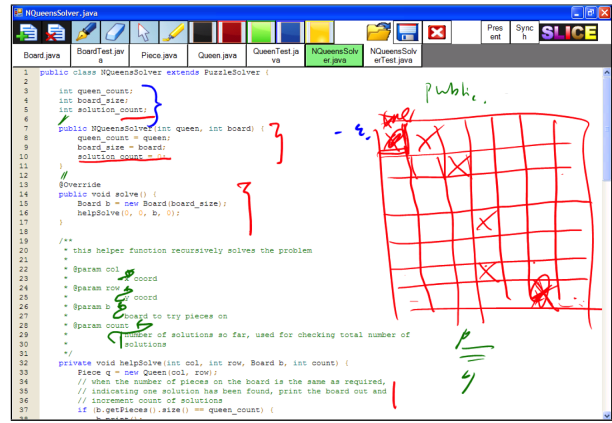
NQueensSolver.java

Pres ent | Sync h | SLICE

Board.java | BoardTest.java | Piece.java | Queen.java | QueenTest.java | NQueensSolver.java | NQueensSolverTest.java

1 public class NQueensSolver extends PuzzleSolver {
2
3     int queen_count;
4     int board_size;
5     int solution_count;
6
7     public NQueensSolver(int queen, int board) {
8         queen_count = queen;
9         board_size = board;
10        solution_count = 0;
11    }
12
13    @Override
14    public void solve() {
15        Board b = new Board(board_size);
16        helpSolve(0, 0, b, 0);
17    }
18
19    /**
20     * this helper function recursively solves the problem
21     *
22     * @param col
23     *        x coord
24     * @param row
25     *        y coord
26     * @param b
27     *        board to try pieces on
28     * @param count
29     *        number of solutions so far, used for checking total number of
30     *        solutions
31     */
32    private void helpSolve(int col, int row, Board b, int count) {
33        Piece q = new Queen(col, row);
34        // when the number of pieces on the board is the same as required,
35        // indicating one solution has been found, print the board out and
36        // increment count of solutions
37        if (b.getPieces().size() == queen_count) {

public